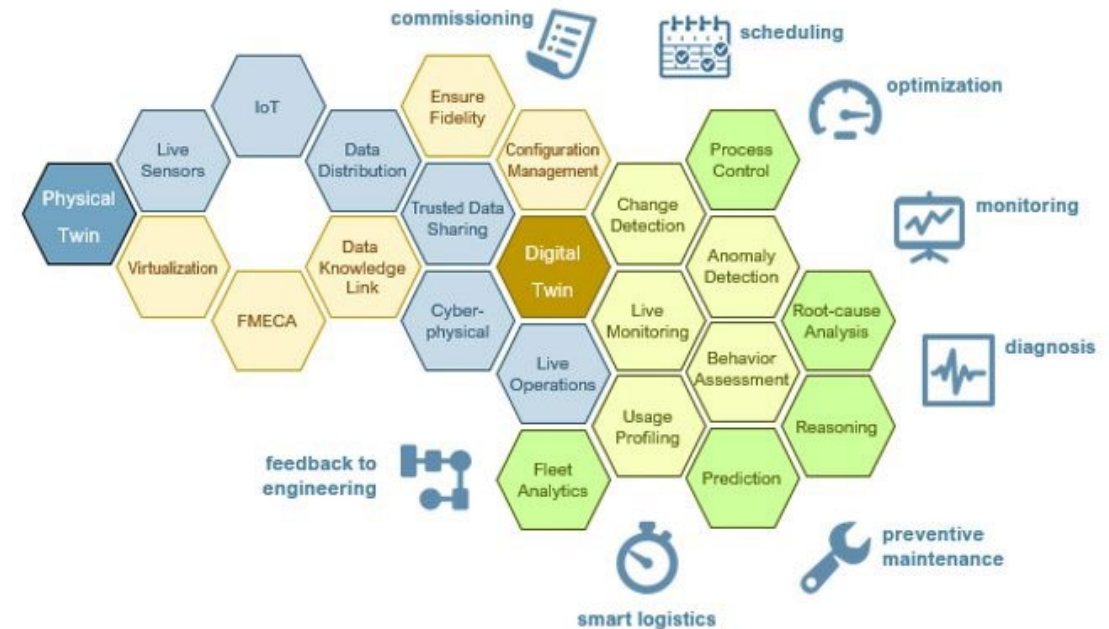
commissioning

scheduling

optimization

monitoring

diagnosis

IoT

Ensure Fidelity

Live Sensors

Data Distribution

Configuration Management

Process Control

Physical Twin

Trusted Data Sharing

Change Detection

Virtualization

Data Knowledge Link

Digital Twin

Anomaly Detection

FMECA

Cyber-physical

Live Monitoring

Root-cause Analysis

Live Operations

Behavior Assessment

Usage Profiling

Reasoning

Fleet Analytics

Prediction

feedback to engineering

preventive maintenance

smart logistics